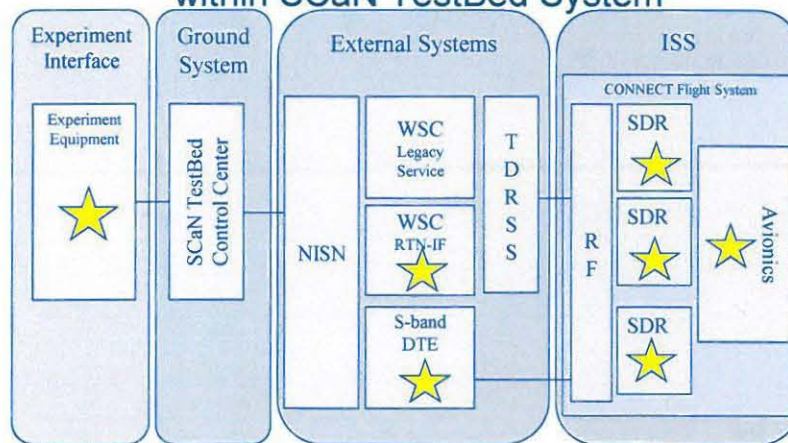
within SCaN TestBed System

Experiment Interface

Experiment Equipment

Ground System

SCaN TestBed Control Center

External Systems

NISN

WSC Legacy Service

WSC RTN-IF

S-band DTE

TDRSS

ISS

CONNECT Flight System

RF

SDR

SDR

SDR

Avionics